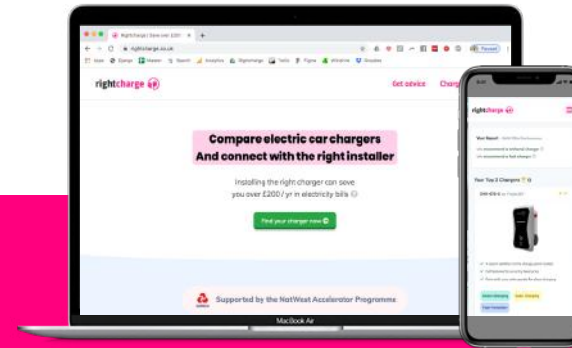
Rightcharge | Save over £200

rightcharge.co.uk

rightcharge

Get advice

Charg

Compare electric car chargers And connect with the right installer

Installing the right charger can save you over £200 / yr in electricity bills

Find your charger now

Supported by the NatWest Accelerator Programme

MacBook Air

rightcharge

Your Report

Your Top 3 Chargers

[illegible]